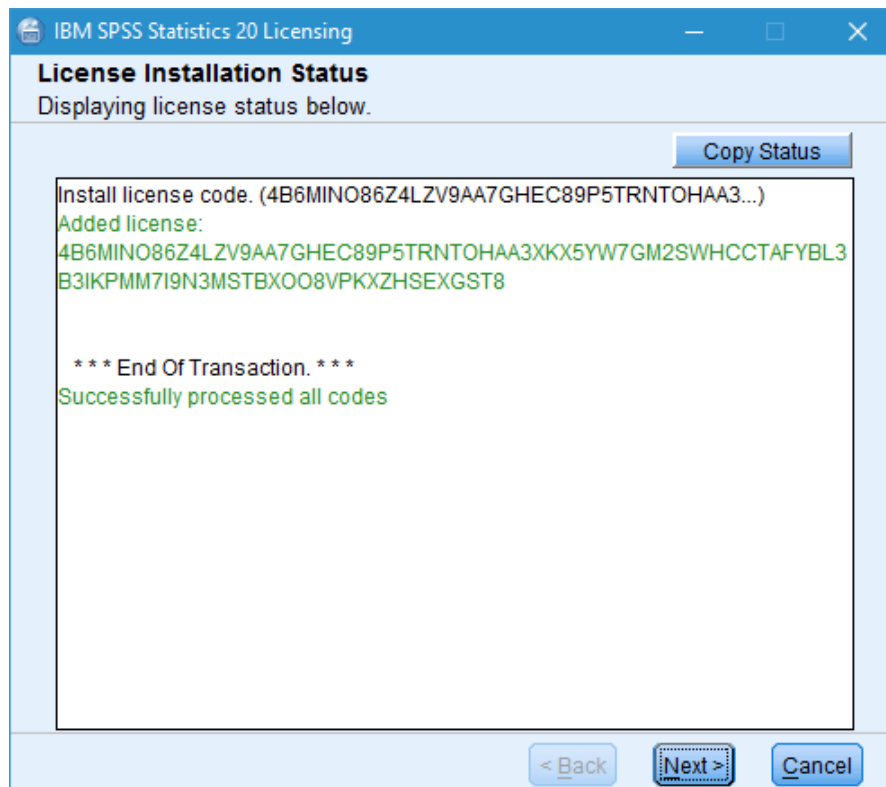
IBM SPSS Statistics 20 Licensing

License Installation Status
Displaying license status below.

Copy Status

Install license code. (4B6MINO86Z4LZV9AA7GHEC89P5TRNTOHAA3...)
Added license:
4B6MINO86Z4LZV9AA7GHEC89P5TRNTOHAA3XKX5YW7GM2SWHCCTAFYBL3B3IKPMM7I9N3MSTBXOO8VPKXZHSEXGST8

* * * End Of Transaction. * * *
Successfully processed all codes

< Back
Next >
Cancel